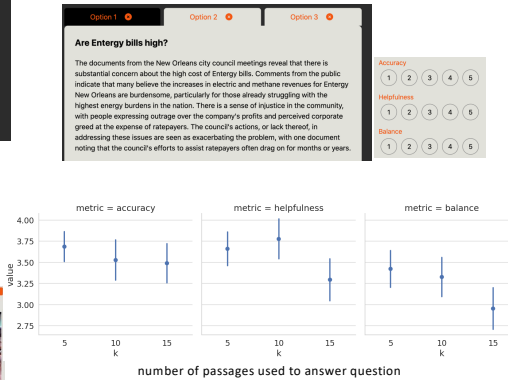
Option 1 ⊗ Option 2 ⊗ Option 3 ⊗

Are Entergy bills high?

The documents from the New Orleans city council meetings reveal that there is substantial concern about the high cost of Entergy bills. Comments from the public indicate that many believe the increases in electric and methane revenues for Entergy New Orleans are burdensome, particularly for those already struggling with the highest energy burdens in the nation. There is a sense of injustice in the community, with people expressing outrage over the company's profits and perceived corporate greed at the expense of ratepayers. The council's actions, or lack thereof, in addressing these issues are seen as exacerbating the problem, with one document noting that the council's efforts to assist ratepayers often drag on for months or years.

Accuracy
1 2 3 4 5

Helpfulness
1 2 3 4 5

Balance
1 2 3 4 5

metric = accuracy

metric = helpfulness

metric = balance

value

4.00
3.75
3.50
3.25
3.00
2.75

5 10 15
k

5 10 15
k

5 10 15
k

number of passages used to answer question